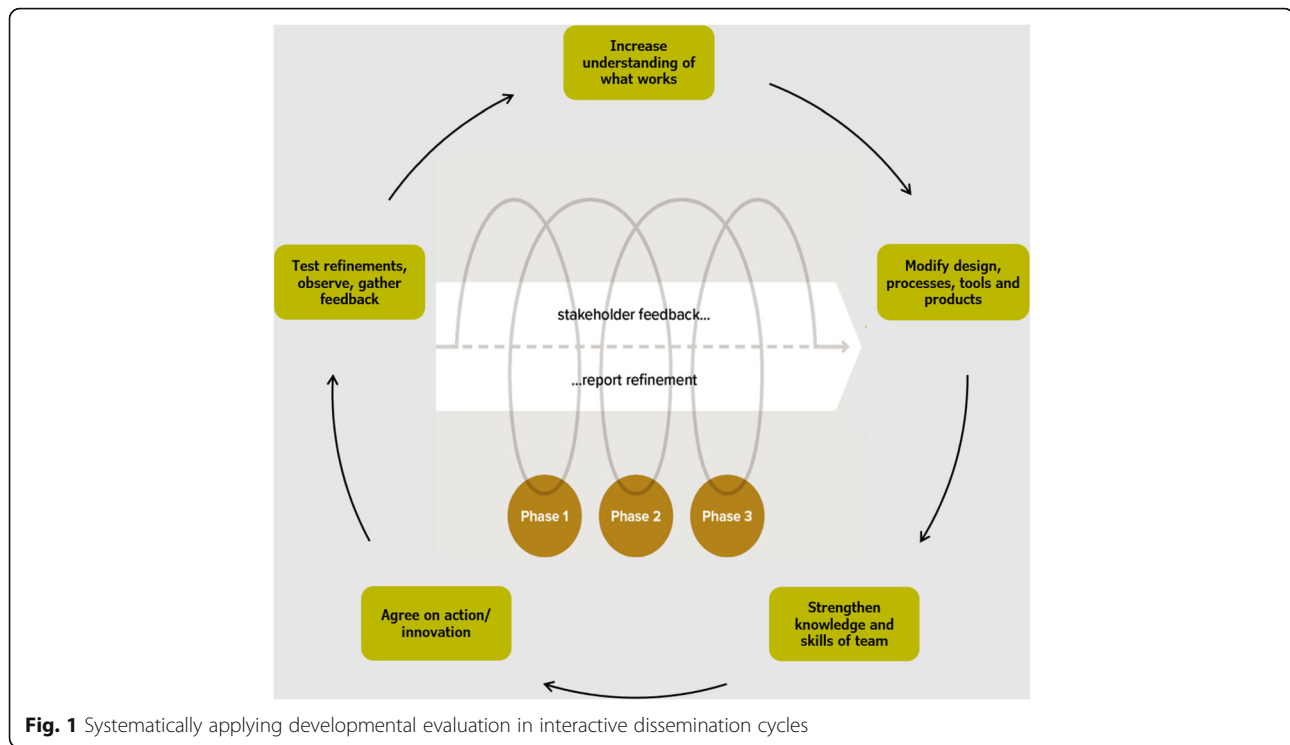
Increase understanding of what works

Modify design, processes, tools and products

Strengthen knowledge and skills of team

Agree on action/ innovation

Test refinements, observe, gather feedback

stakeholder feedback...

...report refinement

Phase 1

Phase 2

Phase 3

**Fig. 1** Systematically applying developmental evaluation in interactive dissemination cycles